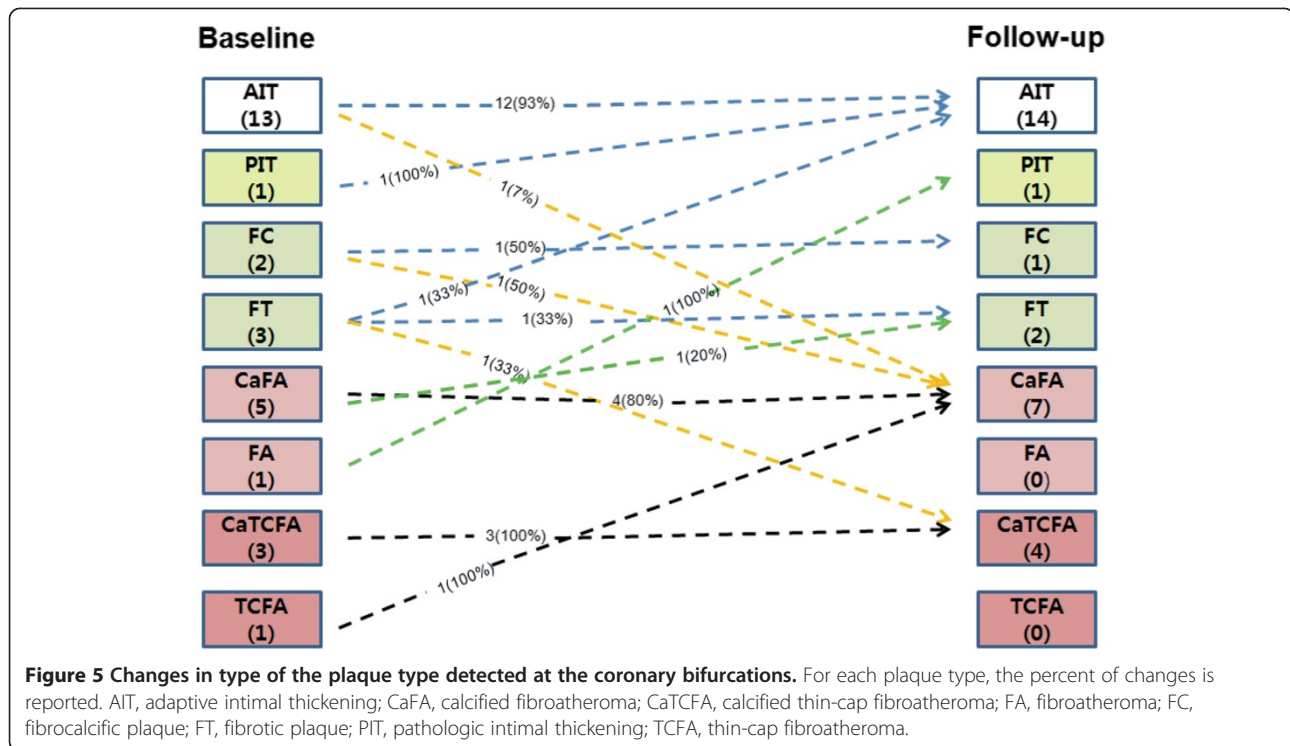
Baseline

Follow-up

AIT (13)

PIT (1)

FC (2)

FT (3)

CaFA (5)

FA (1)

CaTCFA (3)

TCFA (1)

AIT (14)

PIT (1)

FC (1)

FT (2)

CaFA (7)

FA (0)

CaTCFA (4)

TCFA (0)

12(93%)

1(100%)

1(7%)

1(50%)

1(33%)

1(50%)

1(100%)

1(33%)

1(20%)

1(33%)

4(80%)

3(100%)

1(100%)

**Figure 5 Changes in type of the plaque type detected at the coronary bifurcations.** For each plaque type, the percent of changes is reported. AIT, adaptive intimal thickening; CaFA, calcified fibroatheroma; CaTCFA, calcified thin-cap fibroatheroma; FA, fibroatheroma; FC, fibrocalcific plaque; FT, fibrotic plaque; PIT, pathologic intimal thickening; TCFA, thin-cap fibroatheroma.